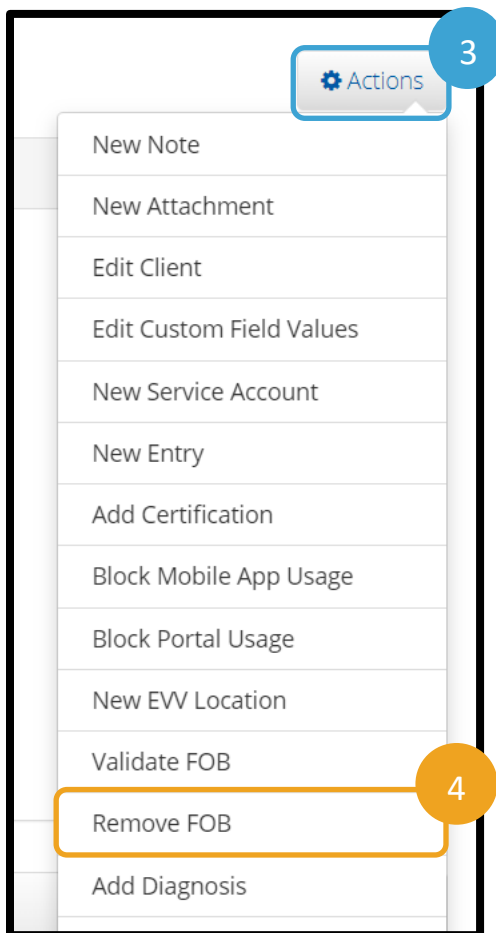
3

Actions

New Note

New Attachment

Edit Client

Edit Custom Field Values

New Service Account

New Entry

Add Certification

Block Mobile App Usage

Block Portal Usage

New EVV Location

Validate FOB

4

Remove FOB

Add Diagnosis